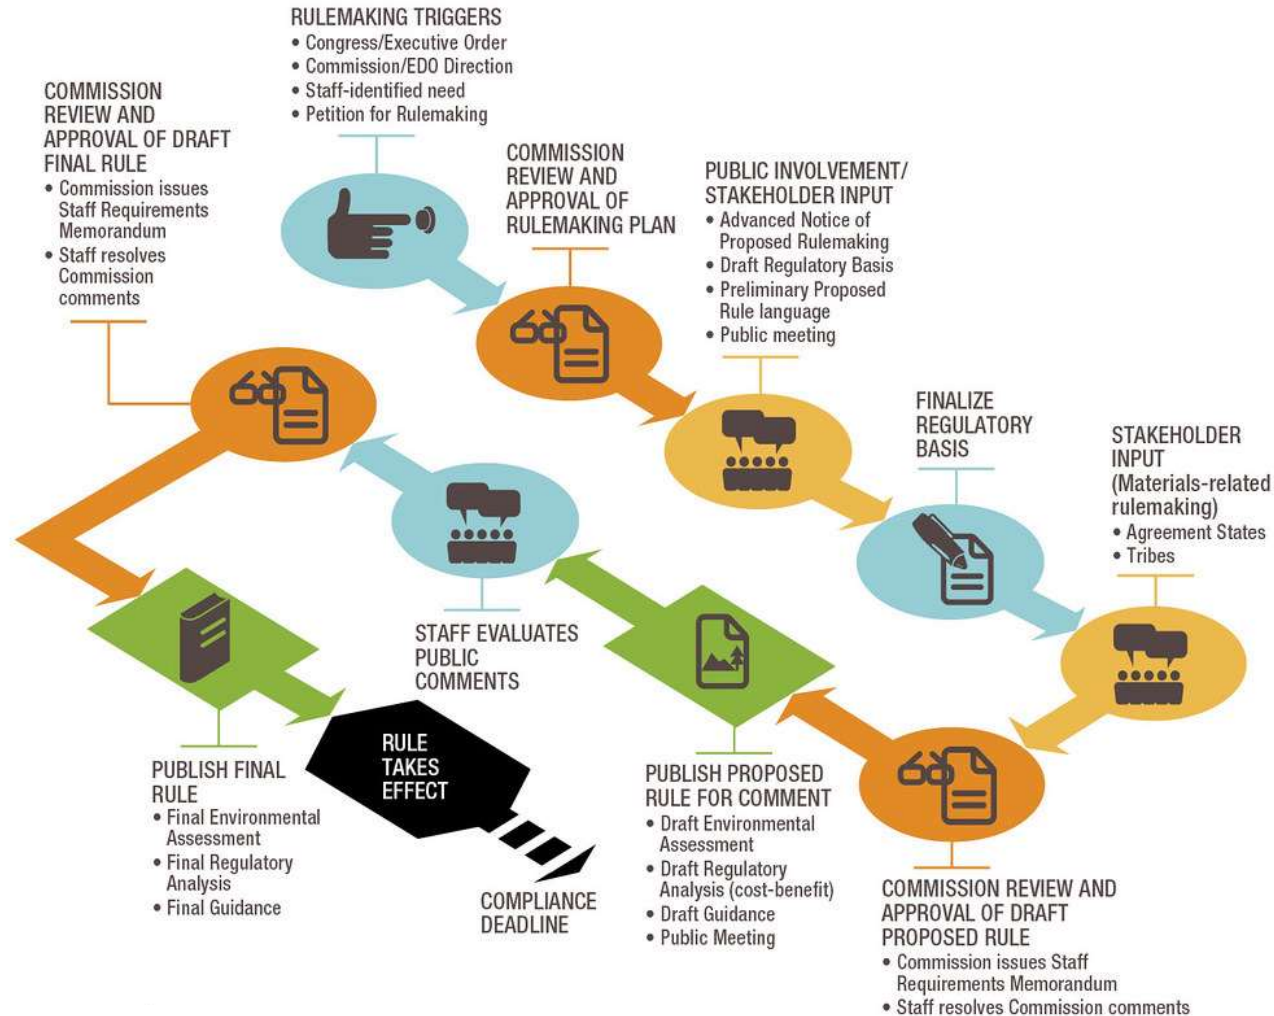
RULEMAKING TRIGGERS
• Congress/Executive Order
• Commission/EDO Direction
• Staff-identified need
• Petition for Rulemaking

COMMISSION REVIEW AND APPROVAL OF DRAFT FINAL RULE
• Commission issues Staff Requirements Memorandum
• Staff resolves Commission comments

COMMISSION REVIEW AND APPROVAL OF RULEMAKING PLAN

PUBLIC INVOLVEMENT/ STAKEHOLDER INPUT
• Advanced Notice of Proposed Rulemaking
• Draft Regulatory Basis
• Preliminary Proposed Rule language
• Public meeting

FINALIZE REGULATORY BASIS

STAKEHOLDER INPUT (Materials-related rulemaking)
• Agreement States
• Tribes

STAFF EVALUATES PUBLIC COMMENTS

RULE TAKES EFFECT

COMPLIANCE DEADLINE

PUBLISH FINAL RULE
• Final Environmental Assessment
• Final Regulatory Analysis
• Final Guidance

PUBLISH PROPOSED RULE FOR COMMENT
• Draft Environmental Assessment
• Draft Regulatory Analysis (cost-benefit)
• Draft Guidance
• Public Meeting

COMMISSION REVIEW AND APPROVAL OF DRAFT PROPOSED RULE
• Commission issues Staff Requirements Memorandum
• Staff resolves Commission comments